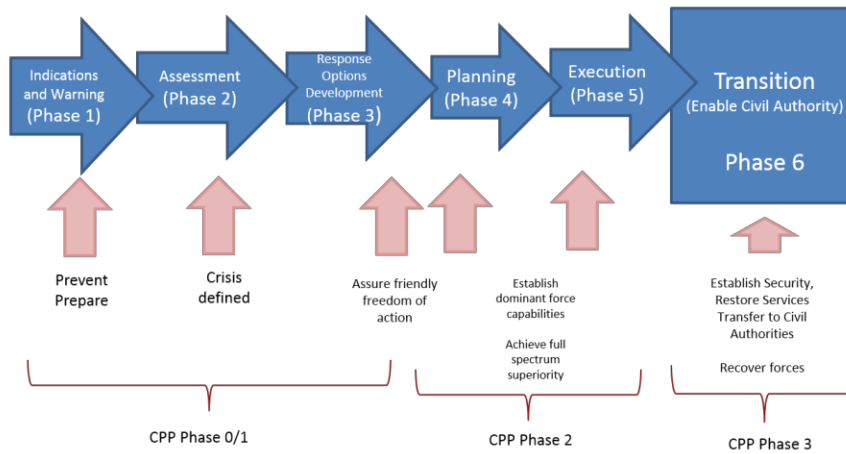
Indications and Warning (Phase 1)

Assessment (Phase 2)

Response Options Development (Phase 3)

Planning (Phase 4)

Execution (Phase 5)

Transition
(Enable Civil Authority)

Phase 6

Prevent Prepare

Crisis defined

Assure friendly freedom of action

Establish dominant force capabilities

Achieve full spectrum superiority

Establish Security, Restore Services Transfer to Civil Authorities

Recover forces

CPP Phase 0/1

CPP Phase 2

CPP Phase 3